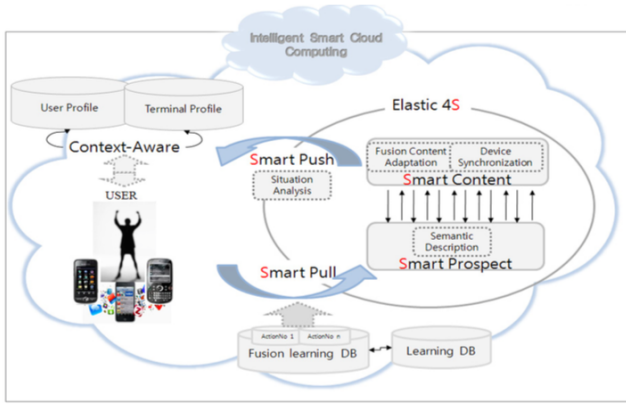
Intelligent Smart Cloud Computing

User Profile

Terminal Profile

Context-Aware

USER

Elastic 4S

Smart Push

Situation Analysis

Fusion Content Adaptation

Device Synchronization

Smart Content

Semantic Description

Smart Prospect

Smart Pull

ActionNo 1

ActionNo n

Fusion learning DB

Learning DB